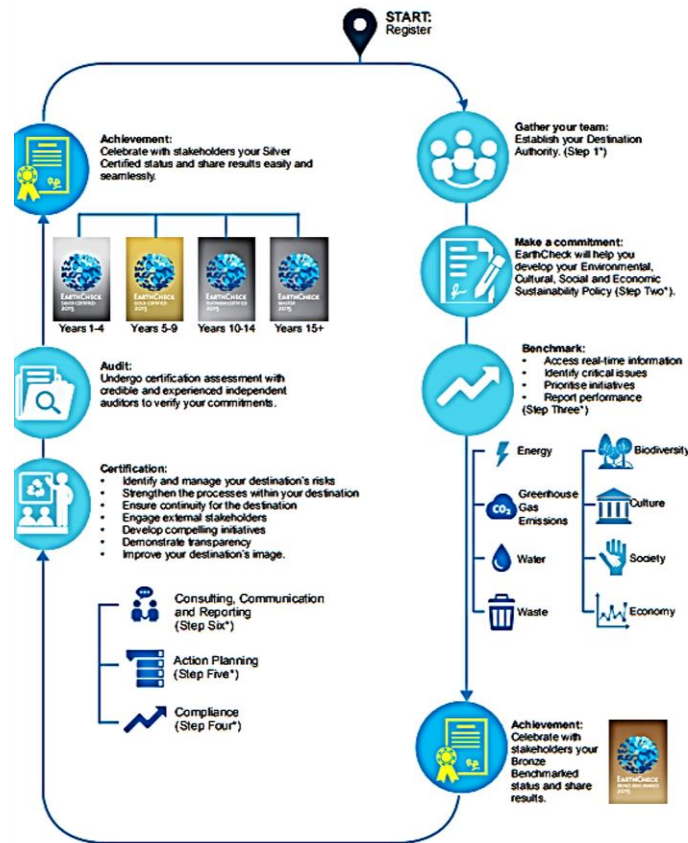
START:
Register

Gather your team:
Establish your Destination Authority. (Step 1*)

Make a commitment:
EarthCheck will help you develop your Environmental, Cultural, Social and Economic Sustainability Policy (Step Two*).

Benchmark:
- Access real-time information
- Identify critical issues
- Prioritise initiatives
- Report performance
(Step Three*)

Energy
$CO_2$
Greenhouse Gas Emissions
Water
Waste

Biodiversity
Culture
Society
Economy

Achievement:
Celebrate with stakeholders your Bronze Benchmarked status and share results.

EARTHCHECK
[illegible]
2015

Achievement:
Celebrate with stakeholders your Silver Certified status and share results easily and seamlessly.

EARTHCHECK
SILVER CERTIFIED
2015
Years 1-4

EARTHCHECK
GOLD CERTIFIED
2015
Years 5-9

EARTHCHECK
PLATINUM CERTIFIED
2015
Years 10-14

EARTHCHECK
MASTER
2015
Years 15+

Audit:
Undergo certification assessment with credible and experienced independent auditors to verify your commitments.

Certification:
- Identify and manage your destination's risks
- Strengthen the processes within your destination
- Ensure continuity for the destination
- Engage external stakeholders
- Develop compelling initiatives
- Demonstrate transparency
- Improve your destination's image.

Consulting, Communication and Reporting
(Step Six*)

Action Planning
(Step Five*)

Compliance
(Step Four*)